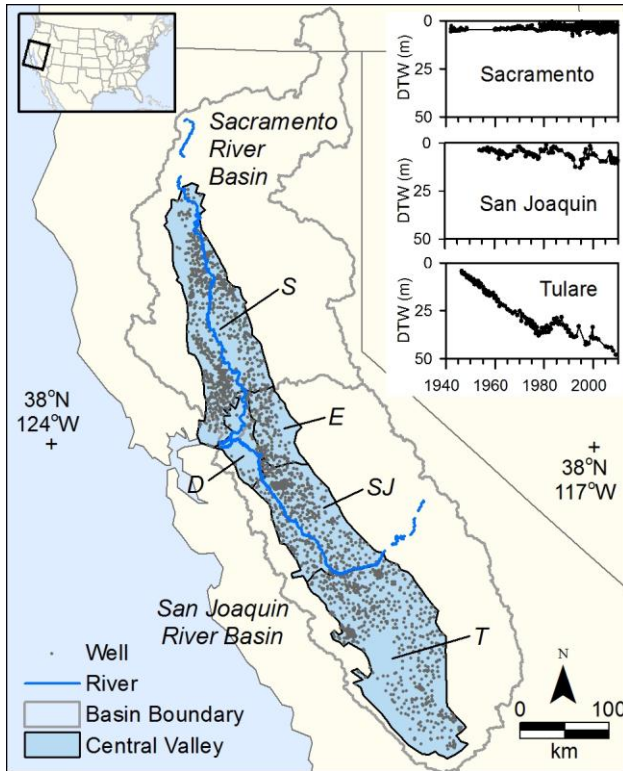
Sacramento River Basin

0
25
50
DTW (m)
Sacramento

0
25
50
DTW (m)
San Joaquin

0
25
50
DTW (m)
Tulare
1940 1960 1980 2000

S
E
D
SJ
T

38°N
124°W
+

+
38°N
117°W

San Joaquin River Basin

Well
River
Basin Boundary
Central Valley

N
0 100
km